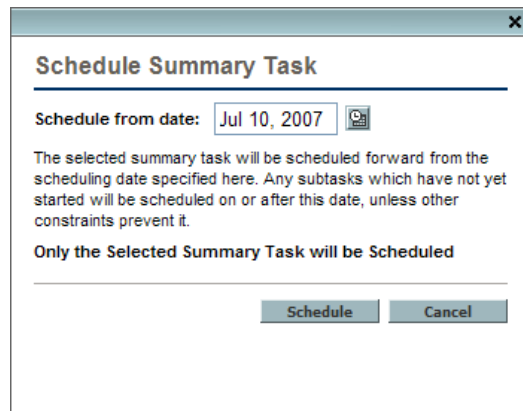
×

Schedule Summary Task

Schedule from date: Jul 10, 2007

The selected summary task will be scheduled forward from the scheduling date specified here. Any subtasks which have not yet started will be scheduled on or after this date, unless other constraints prevent it.

Only the Selected Summary Task will be Scheduled

Schedule Cancel